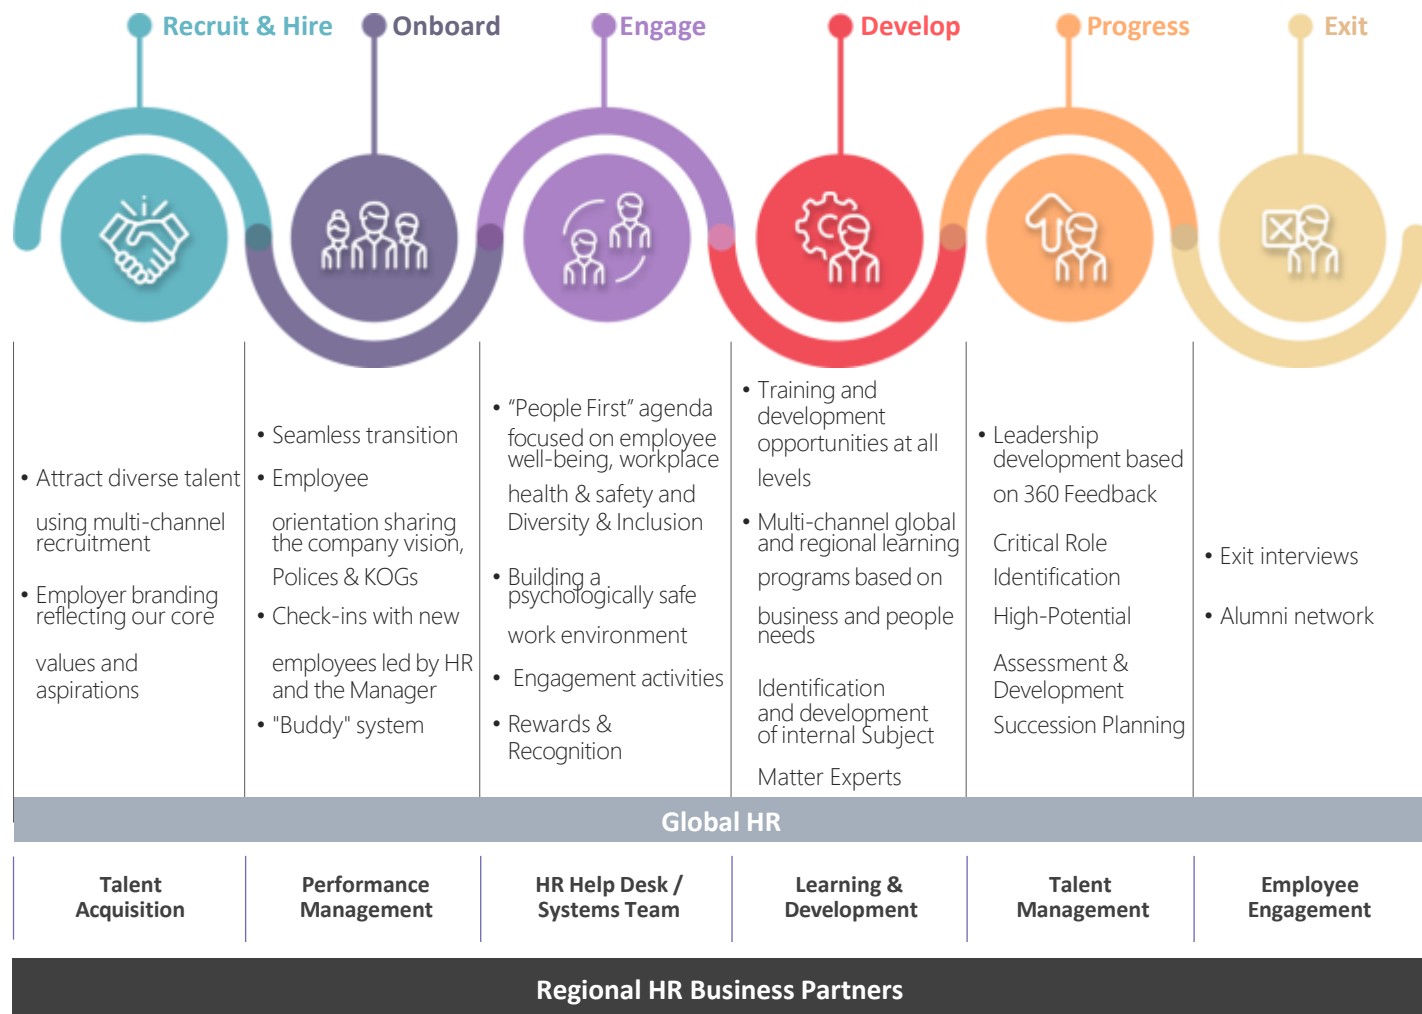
Recruit & Hire

• Attract diverse talent using multi-channel recruitment

• Employer branding reflecting our core values and aspirations

Onboard

• Seamless transition

• Employee orientation sharing the company vision, Polices & KOGs

• Check-ins with new employees led by HR and the Manager

• "Buddy" system

Engage

• “People First” agenda focused on employee well-being, workplace health & safety and Diversity & Inclusion

• Building a psychologically safe work environment

• Engagement activities

• Rewards & Recognition

Develop

• Training and development opportunities at all levels

• Multi-channel global and regional learning programs based on business and people needs

Identification and development of internal Subject Matter Experts

Progress

• Leadership development based on 360 Feedback

Critical Role Identification

High-Potential Assessment & Development

Succession Planning

Exit

• Exit interviews

• Alumni network

Global HR

| Talent Acquisition | Performance Management | HR Help Desk / Systems Team | Learning & Development | Talent Management | Employee Engagement |
|---|---|---|---|---|---|

Regional HR Business Partners